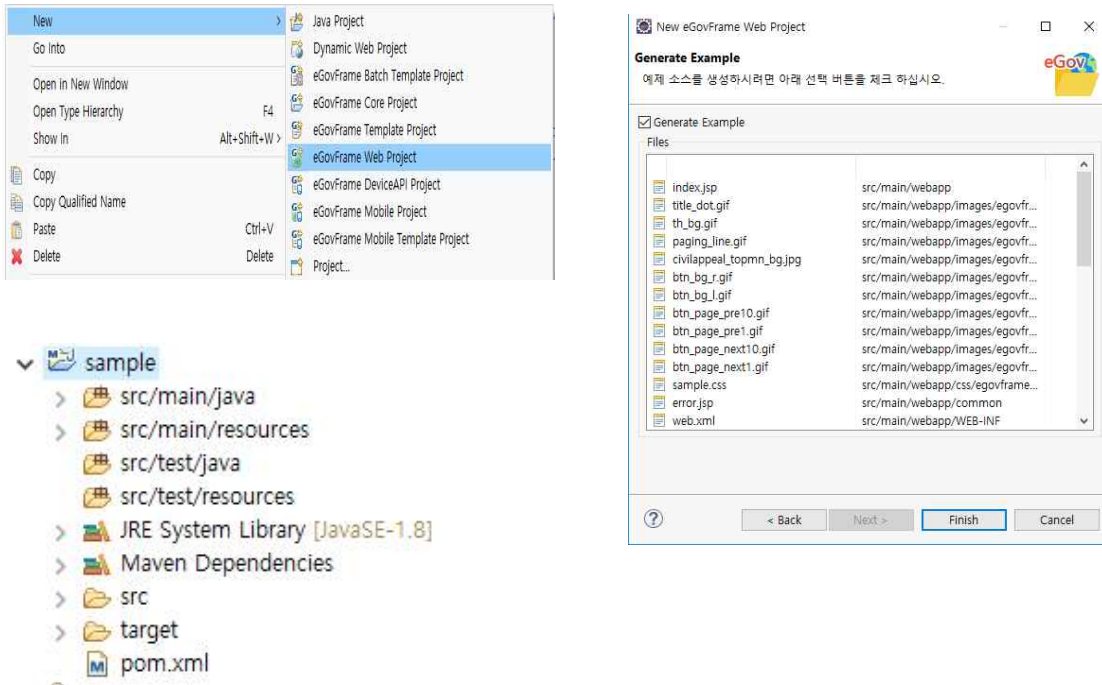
New
Go Into
Open in New Window
Open Type Hierarchy F4
Show In Alt+Shift+W >
Copy
Copy Qualified Name
Paste Ctrl+V
Delete Delete

Java Project
Dynamic Web Project
eGovFrame Batch Template Project
eGovFrame Core Project
eGovFrame Template Project
eGovFrame Web Project
eGovFrame DeviceAPI Project
eGovFrame Mobile Project
eGovFrame Mobile Template Project
Project...

sample
src/main/java
src/main/resources
src/test/java
src/test/resources
JRE System Library [JavaSE-1.8]
Maven Dependencies
src
target
pom.xml

New eGovFrame Web Project
Generate Example
예제 소스를 생성하시려면 아래 선택 버튼을 체크 하십시오.
eGov
Generate Example
Files

| | |
|---|---|
| index.jsp | src/main/webapp |
| title_dot.gif | src/main/webapp/images/egovfr... |
| th_bg.gif | src/main/webapp/images/egovfr... |
| paging_line.gif | src/main/webapp/images/egovfr... |
| civilappeal_topmn_bg.jpg | src/main/webapp/images/egovfr... |
| btn_bg_r.gif | src/main/webapp/images/egovfr... |
| btn_bg_l.gif | src/main/webapp/images/egovfr... |
| btn_page_pre10.gif | src/main/webapp/images/egovfr... |
| btn_page_pre1.gif | src/main/webapp/images/egovfr... |
| btn_page_next10.gif | src/main/webapp/images/egovfr... |
| btn_page_next1.gif | src/main/webapp/images/egovfr... |
| sample.css | src/main/webapp/css/egovframe... |
| error.jsp | src/main/webapp/common |
| web.xml | src/main/webapp/WEB-INF |

?
< Back
Next >
Finish
Cancel